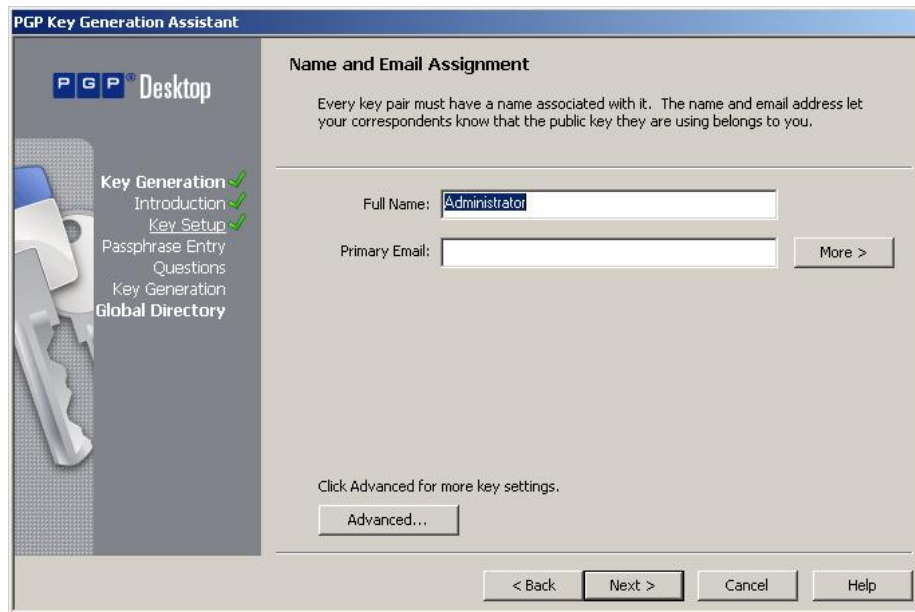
PGP Key Generation Assistant

PGP® Desktop

Key Generation
Introduction
Key Setup
Passphrase Entry
Questions
Key Generation
Global Directory

Name and Email Assignment

Every key pair must have a name associated with it. The name and email address let your correspondents know that the public key they are using belongs to you.

Full Name: Administrator

Primary Email:

More >

Click Advanced for more key settings.

Advanced...

< Back

Next >

Cancel

Help